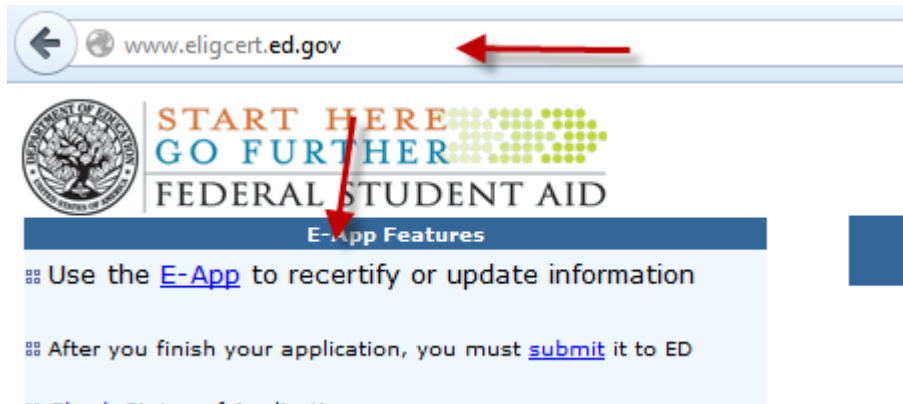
www.eligcert.ed.gov

DEPARTMENT OF EDUCATION UNITED STATES OF AMERICA

START HERE
GO FURTHER
FEDERAL STUDENT AID

E-App Features

Use the E-App to recertify or update information

After you finish your application, you must submit it to ED

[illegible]